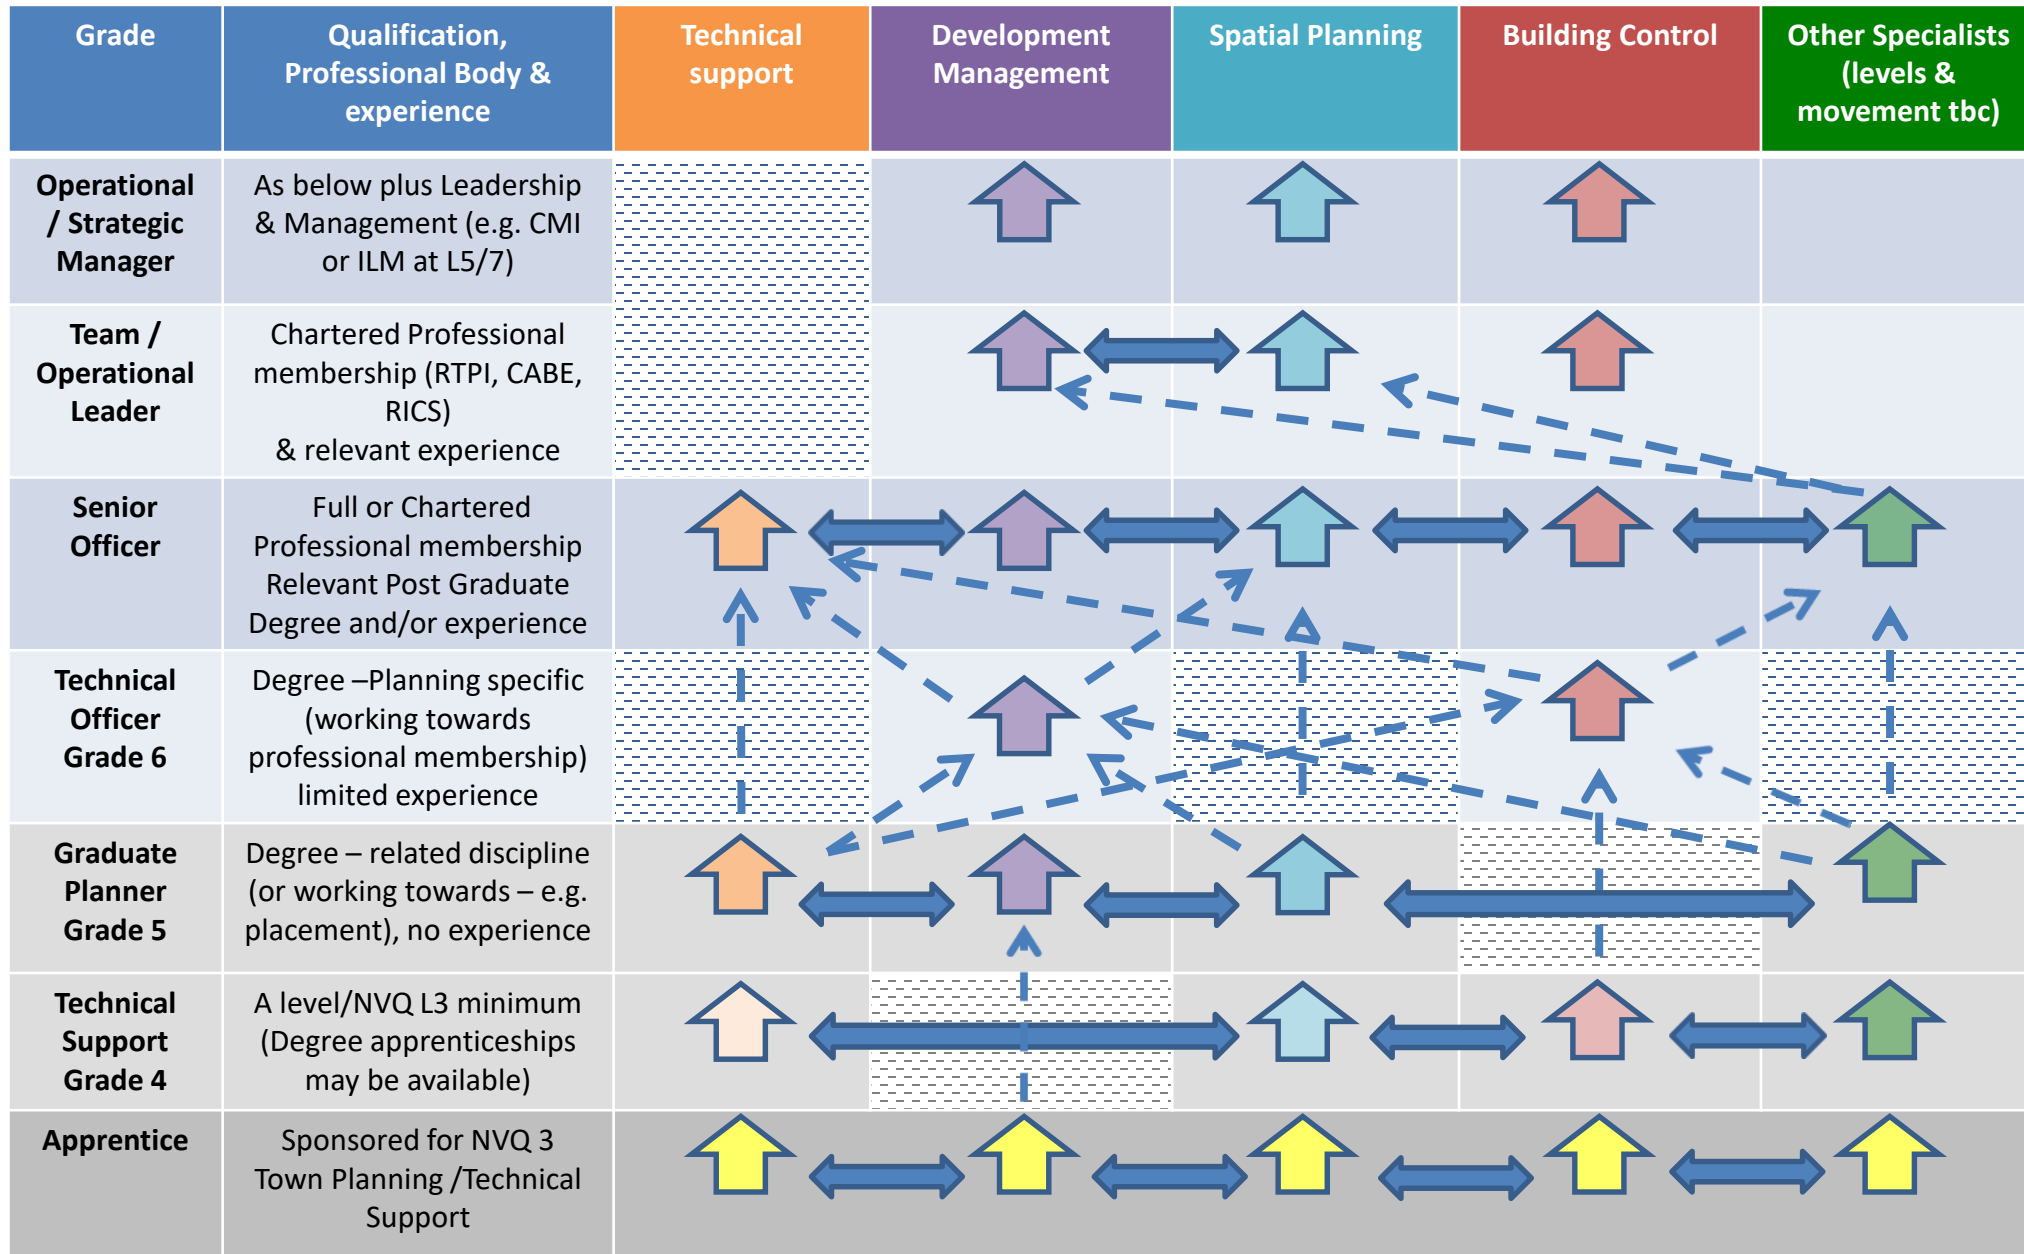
| Grade | Qualification, Professional Body & experience | Technical support | Development Management | Spatial Planning | Building Control | Other Specialists (levels & movement tbc) |
|---|---|---|---|---|---|---|
| Operational / Strategic Manager | As below plus Leadership & Management (e.g. CMI or ILM at L5/7) | | | | | |
| Team / Operational Leader | Chartered Professional membership (RTPI, CABE, RICS) & relevant experience | | | | | |
| Senior Officer | Full or Chartered Professional membership Relevant Post Graduate Degree and/or experience | | | | | |
| Technical Officer Grade 6 | Degree –Planning specific (working towards professional membership) limited experience | | | | | |
| Graduate Planner Grade 5 | Degree – related discipline (or working towards – e.g. placement), no experience | | | | | |
| Technical Support Grade 4 | A level/NVQ L3 minimum (Degree apprenticeships may be available) | | | | | |
| Apprentice | Sponsored for NVQ 3 Town Planning /Technical Support | | | | | |